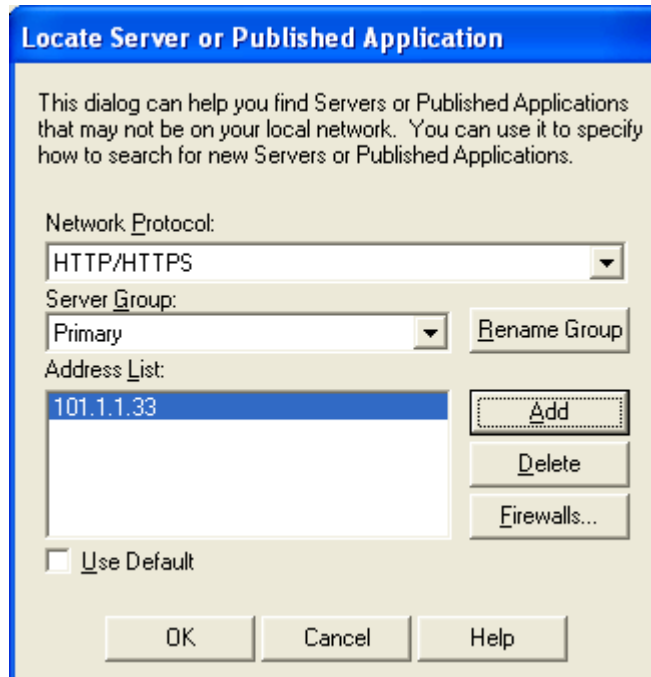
Locate Server or Published Application

This dialog can help you find Servers or Published Applications that may not be on your local network. You can use it to specify how to search for new Servers or Published Applications.

Network Protocol:

HTTP/HTTPS

Server Group:

Primary

Rename Group

Address List:

101.1.1.33

Add

Delete

Firewalls...

Use Default

OK

Cancel

Help